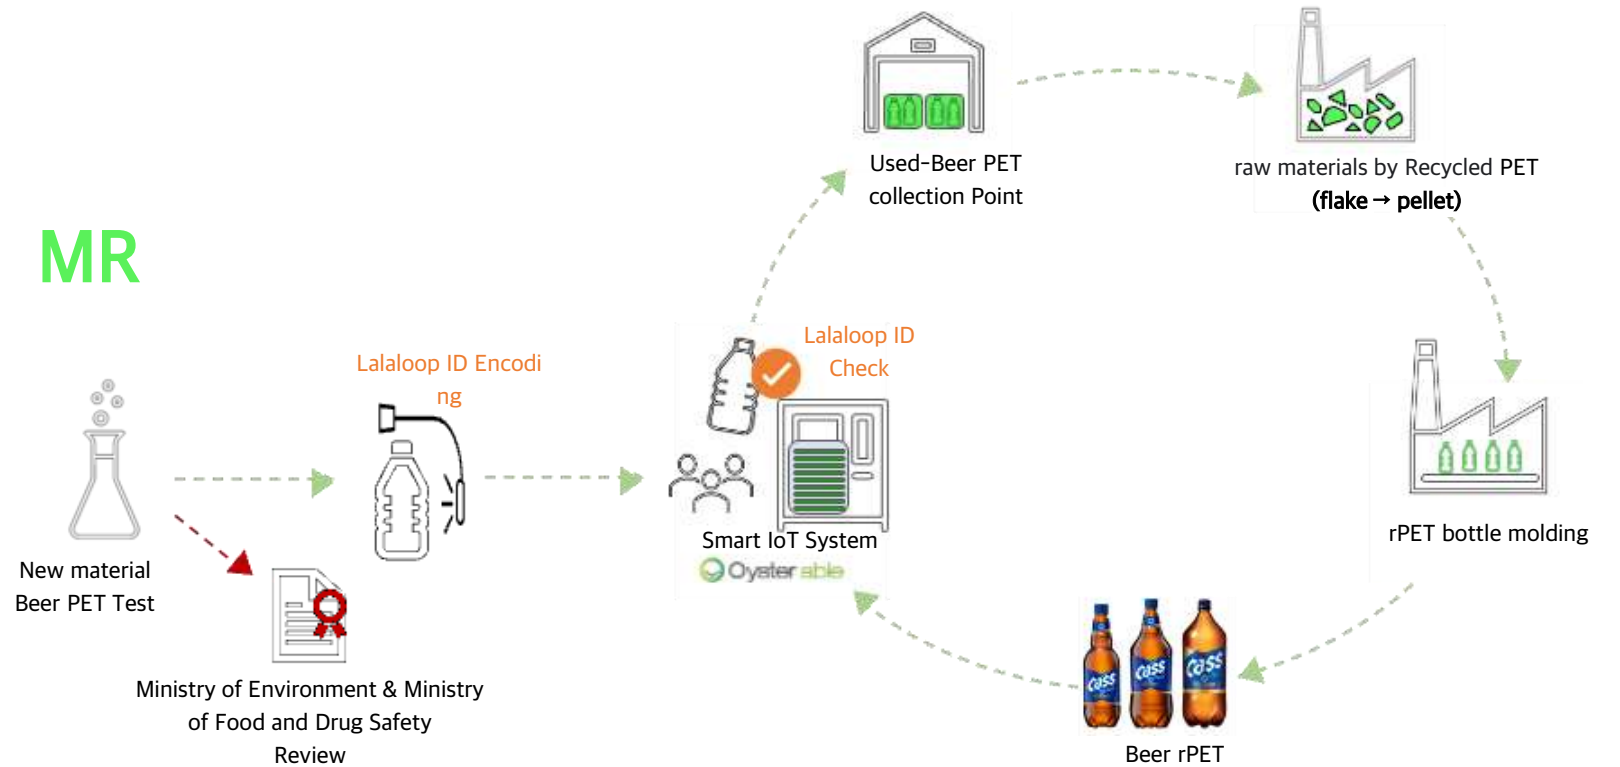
MR

New material Beer PET Test

Ministry of Environment & Ministry of Food and Drug Safety Review

Lalaloop ID Encodi ng

Lalaloop ID Check

Smart IoT System

Oysterable

Used-Beer PET collection Point

raw materials by Recycled PET (flake → pellet)

rPET bottle molding

Cass Cass Cass

Beer rPET